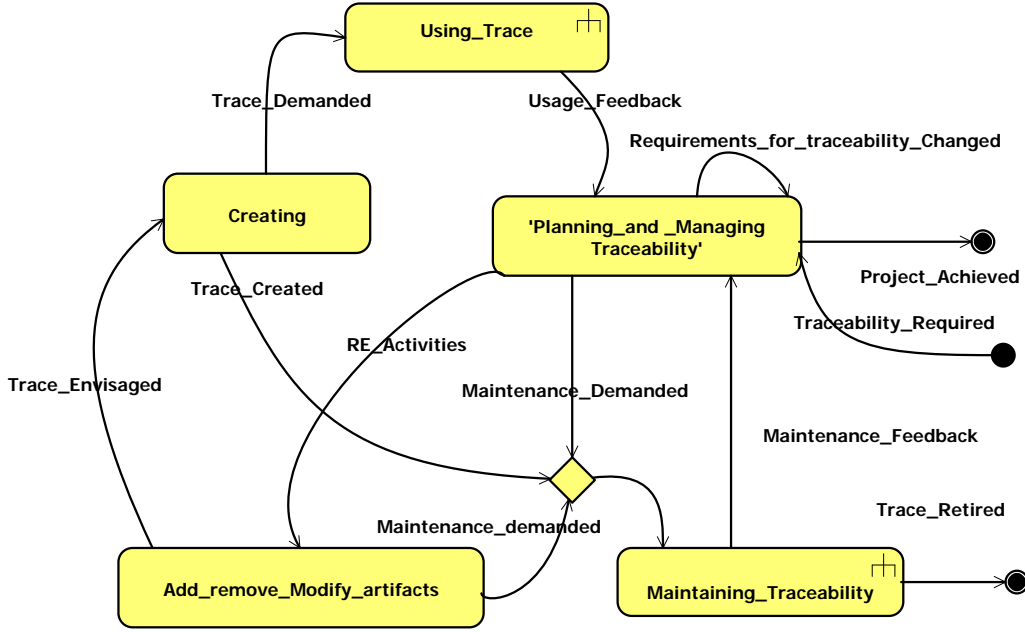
Using_Trace

Trace_Demanded

Usage_Feedback

Requirements_for_traceability_Changed

Creating

'Planning_and _Managing Traceability'

Project_Achieved

Trace_Created

Traceability_Required

RE_Activities

Trace_Envisaged

Maintenance_Demanded

Maintenance_Feedback

Trace_Retired

Maintenance_demanded

Add_remove_Modify_artifacts

Maintaining_Traceability